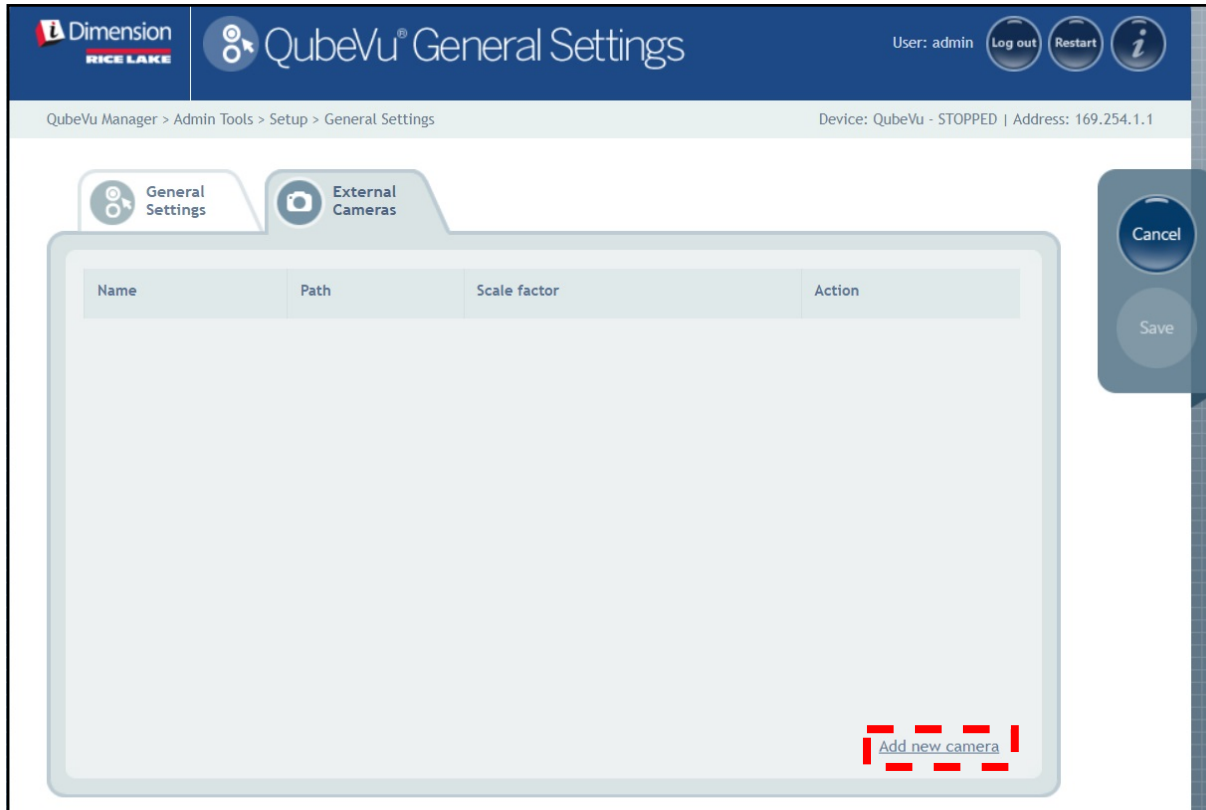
iDimension RICE LAKE

QubeVu® General Settings

User: admin Log out Restart i

QubeVu Manager > Admin Tools > Setup > General Settings

Device: QubeVu - STOPPED | Address: 169.254.1.1

General Settings

External Cameras

Cancel

Save

| Name | Path | Scale factor | Action |
|---|---|---|---|

Add new camera